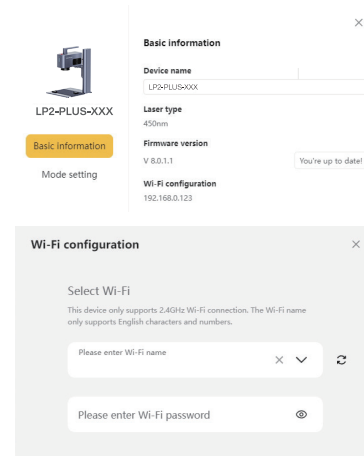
×

LP2-PLUS-XXX

Basic information

Mode setting

Basic information

Device name

LP2-PLUS-XXX

Laser type

450nm

Firmware version

V 8.0.1.1

You're up to date!

Wi-Fi configuration

192.168.0.123

Wi-Fi configuration

×

Select Wi-Fi

This device only supports 2.4GHz Wi-Fi connection. The Wi-Fi name only supports English characters and numbers.

Please enter Wi-Fi name

Please enter Wi-Fi password